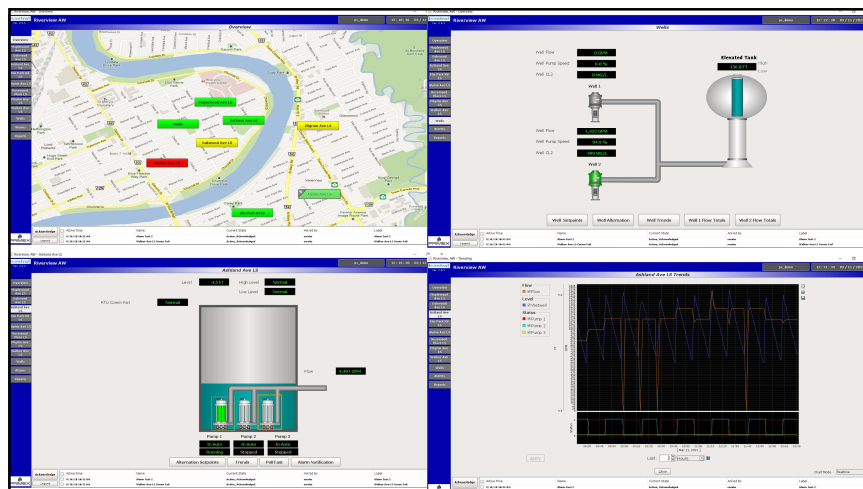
Riverview AW
Overview
Hazelwood Ave LS
Wells
Ashland Ave LS
Edgewater Ave LS
Oakwood Ave LS
Acknowledge
Active Time
Name
Current State
Alarm Text

Riverview AW
Wells
Well Flow
0 GPM
Well Pump Speed
0.0 %
Well $CL_2$
0 MG/L
Elevated Tank
136.8 FT
Well 1
Well Flow
1,022 GPM
Well Pump Speed
94.0 %
Well $CL_2$
100 MG/L
Well 2
Well Setpoints
Well Alternation
Well Trends
Well 1 Flow Totals
Well 2 Flow Totals
Acknowledge
Active Time
Name
Current State
Label

Riverview AW
Ashland Ave LS
Level
6.5 FT
High Level
Normal
Low Level
Normal
RTU Comm Fail
Normal
Flow
4,301 GPM
Pump 1
Pump 2
Pump 3
In Auto
In Auto
In Auto
Running
Stopped
Stopped
Alternation Setpoints
Trends
Poll Fast
Alarm Notification
Acknowledge
Active Time
Name
Current State
Label

Riverview AW
Ashland Ave LS Trends
Flow
Level
Status
Last
Live
Acknowledge
Active Time
Name
Current State
Label